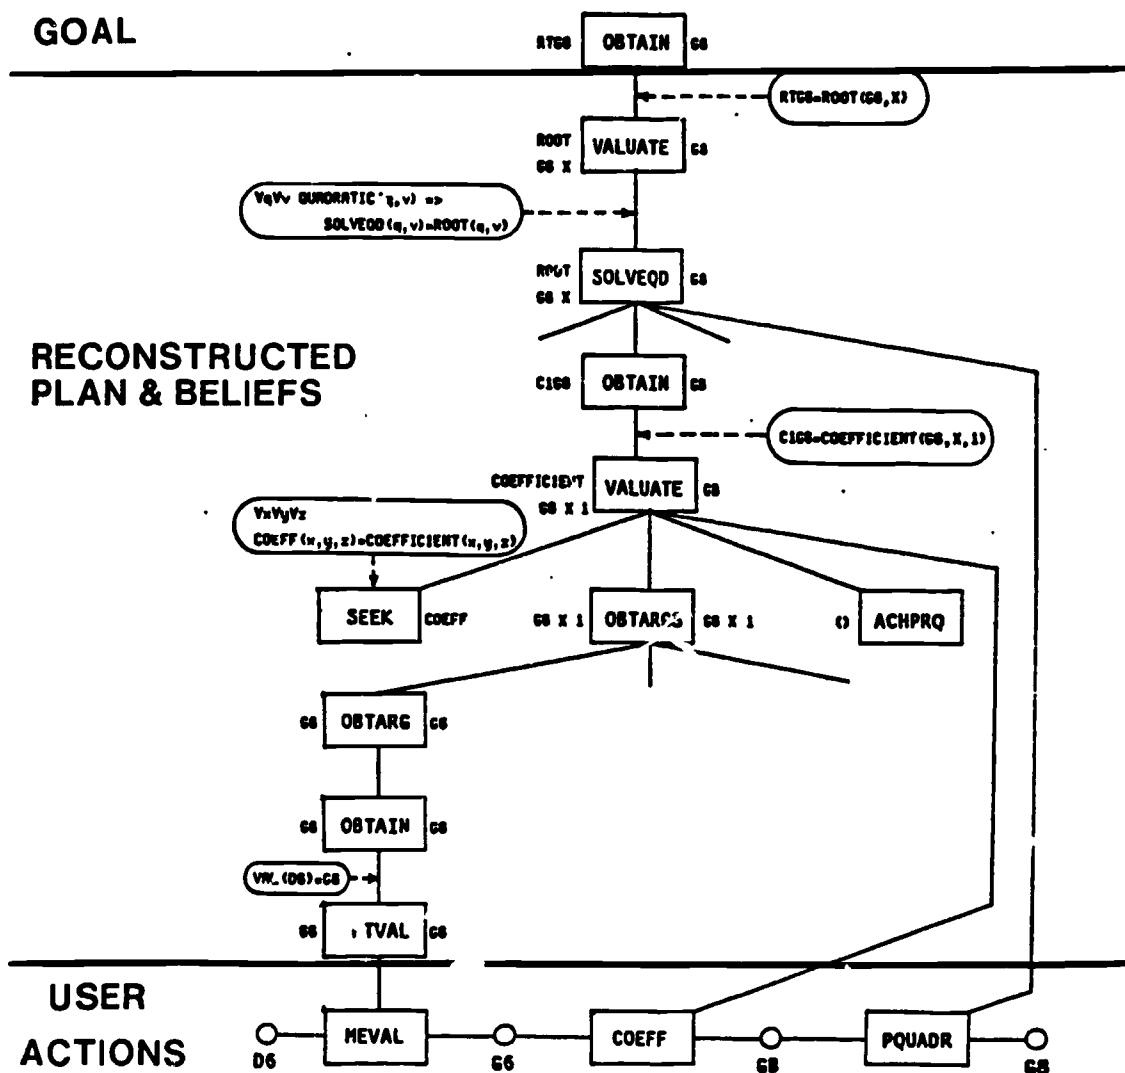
GOAL

RTG8 OBTAIN G8

RTG8=ROOT(G8,X)

ROOT G8 X VALUATE G8

∀q∀v QUADRATIC(q,v) => SOLVEQD(q,v)=ROOT(q,v)

ROOT G8 X SOLVEQD G8

RECONSTRUCTED PLAN & BELIEFS

C1G8 OBTAIN G8

C1G8=COEFFICIENT(G8,X,1)

COEFFICIENT G8 X 1 VALUATE G8

∀x∀y∀z COEFF(x,y,z)=COEFFICIENT(x,y,z)

SEEK COEFF

G8 X 1 OBTARGS G8 X 1

() ACHPRQ

G8 OBTARG G8

G8 OBTAIN G8

VAL(D6)=G8

G8 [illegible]TVAL G8

USER ACTIONS

D6 MEVAL G6 COEFF G8 PQUADR G8